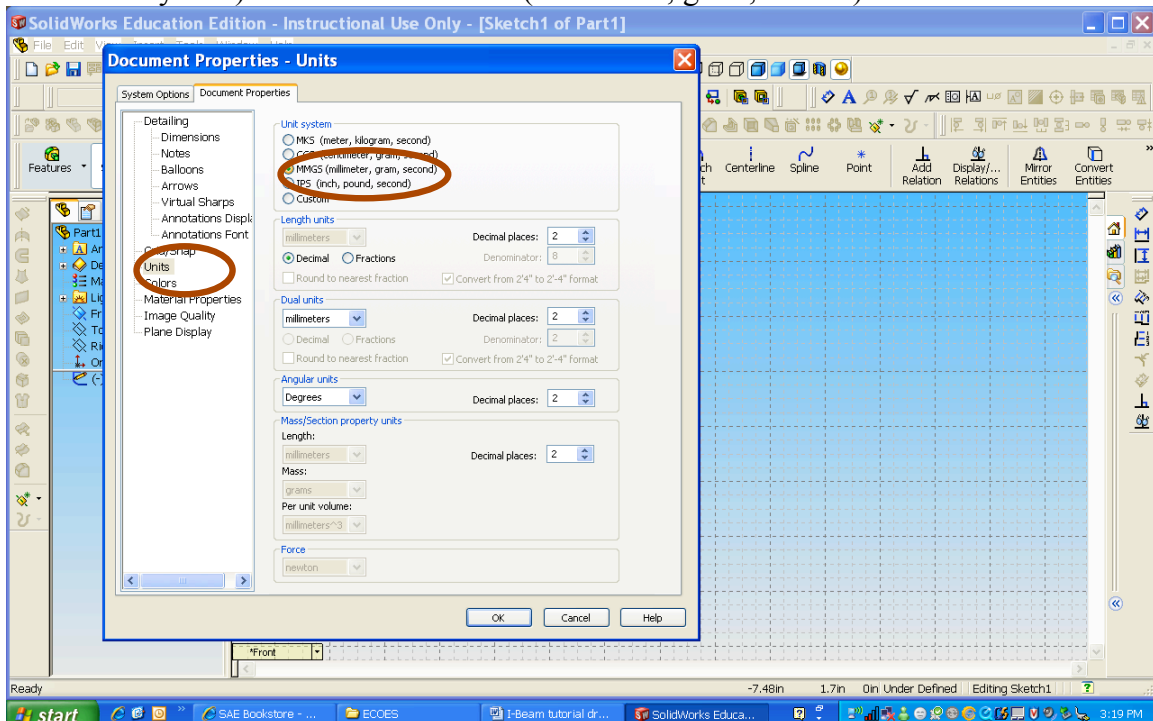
SolidWorks Education Edition - Instructional Use Only - [Sketch1 of Part1]

File Edit

Features

Part1

Document Properties - Units

System Options Document Properties

Detailing
Dimensions
Notes
Balloons
Arrows
Virtual Sharps
Annotations Displ
Annotations Font
Grid/Snap
Units
Colors
Material Properties
Image Quality
Plane Display

Unit system
MKS (meter, kilogram, second)
CGS (centimeter, gram, second)
MMGS (millimeter, gram, second)
IPS (inch, pound, second)
Custom

Length units
millimeters
Decimal places: 2
Decimal Fractions
Denominator: 8
Round to nearest fraction
Convert from 2'4" to 2'-4" format

Dual units
millimeters
Decimal places: 2
Decimal Fractions
Denominator: 2
Round to nearest fraction
Convert from 2'4" to 2'-4" format

Angular units
Degrees
Decimal places: 2

Mass/Section property units
Length:
millimeters
Decimal places: 2
Mass:
grams
Per unit volume:
millimeters^3

Force
newton

OK Cancel Help

Centerline Spline Point Add Relation Display/... Relations Mirror Entities Convert Entities

*Front

Ready -7.48in 1.7in 0in Under Defined Editing Sketch1

start SAE Bookstore - ... ECOES I-Beam tutorial dr... SolidWorks Educa... 3:19 PM